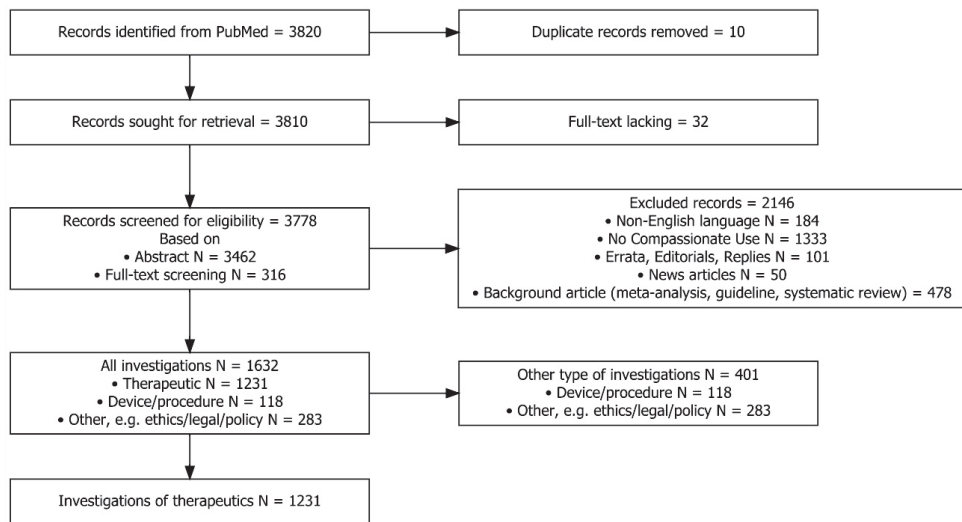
Records identified from PubMed = 3820

Duplicate records removed = 10

Records sought for retrieval = 3810

Full-text lacking = 32

Records screened for eligibility = 3778
Based on
• Abstract N = 3462
• Full-text screening N = 316

Excluded records = 2146
• Non-English language N = 184
• No Compassionate Use N = 1333
• Errata, Editorials, Replies N = 101
• News articles N = 50
• Background article (meta-analysis, guideline, systematic review) = 478

All investigations N = 1632
• Therapeutic N = 1231
• Device/procedure N = 118
• Other, e.g. ethics/legal/policy N = 283

Other type of investigations N = 401
• Device/procedure N = 118
• Other, e.g. ethics/legal/policy N = 283

Investigations of therapeutics N = 1231